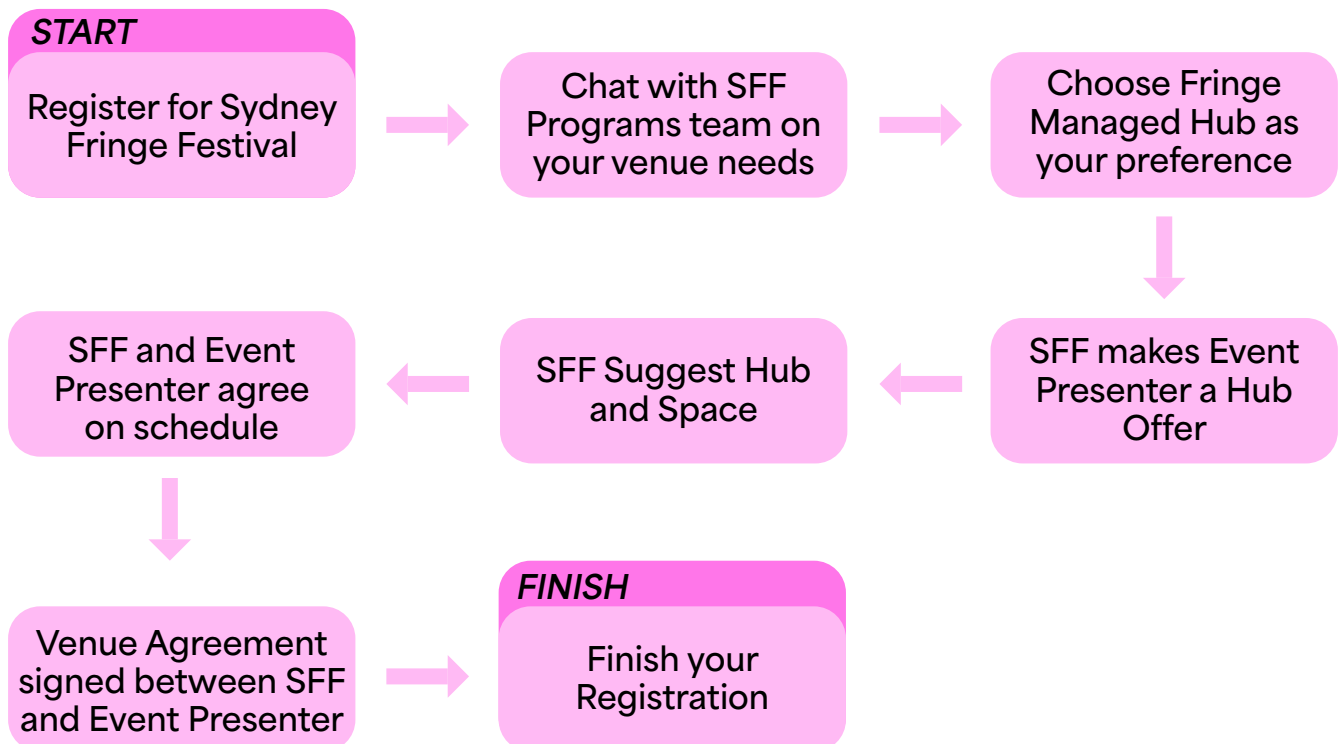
START

Register for Sydney Fringe Festival

Chat with SFF Programs team on your venue needs

Choose Fringe Managed Hub as your preference

SFF makes Event Presenter a Hub Offer

SFF Suggest Hub and Space

SFF and Event Presenter agree on schedule

Venue Agreement signed between SFF and Event Presenter

FINISH

Finish your Registration